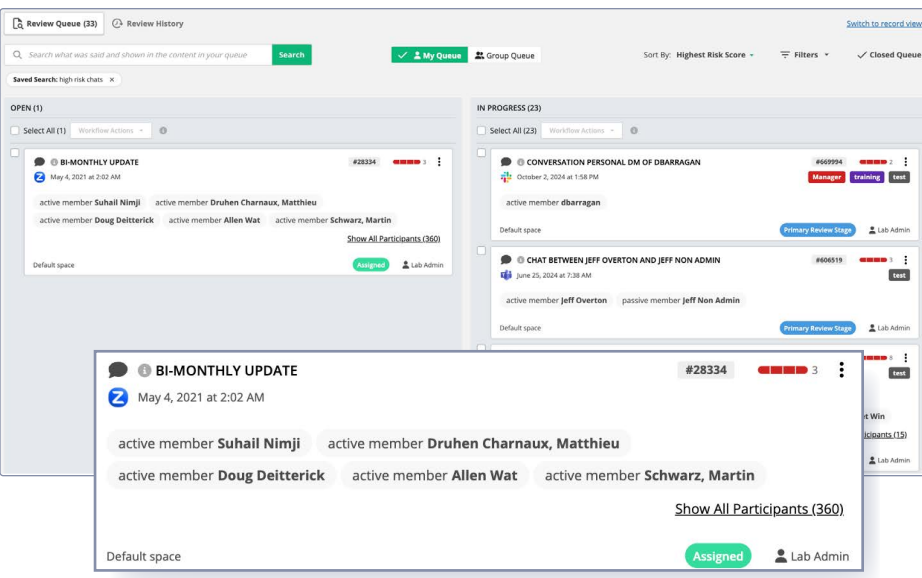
Review Queue (33) Review History

Switch to record view

Search what was said and shown in the content in your queue Search

My Queue Group Queue

Sort By: Highest Risk Score Filters Closed Queue

Saved Search: high risk chats ×

OPEN (1)

Select All (1) Workflow Actions

BI-MONTHLY UPDATE #28334 3
May 4, 2021 at 2:02 AM

active member Suhail Nimji active member Druhen Charnaux, Matthieu
active member Doug Deitterick active member Allen Wat active member Schwarz, Martin

Show All Participants (360)

Default space Assigned Lab Admin

IN PROGRESS (23)

Select All (23) Workflow Actions

CONVERSATION PERSONAL DM OF DBARRAGAN #669994 2
October 2, 2024 at 1:58 PM
Manager training test

active member dbarragan

Default space Primary Review Stage Lab Admin

CHAT BETWEEN JEFF OVERTON AND JEFF NON ADMIN #606519 1
June 25, 2024 at 7:38 AM
test

active member Jeff Overton passive member Jeff Non Admin

Default space Primary Review Stage Lab Admin

test

t Win
icipants (15)
Lab Admin

BI-MONTHLY UPDATE #28334 3
May 4, 2021 at 2:02 AM

active member Suhail Nimji active member Druhen Charnaux, Matthieu
active member Doug Deitterick active member Allen Wat active member Schwarz, Martin

Show All Participants (360)

Default space Assigned Lab Admin